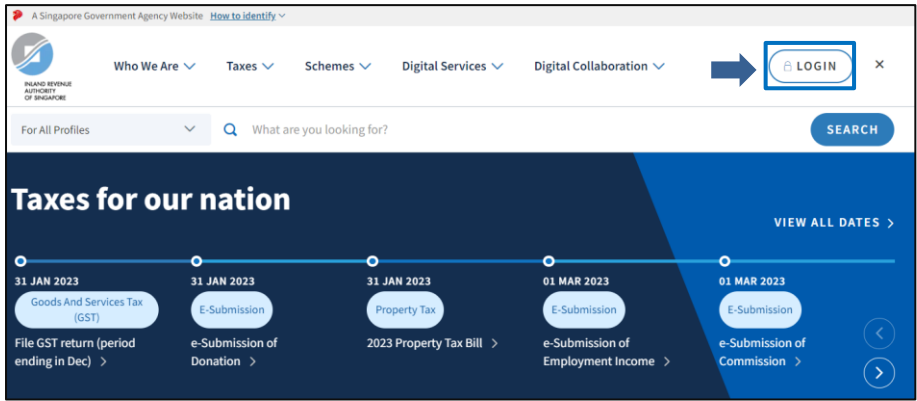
A Singapore Government Agency Website How to identify

INLAND REVENUE AUTHORITY OF SINGAPORE

Who We Are Taxes Schemes Digital Services Digital Collaboration

LOGIN

×

For All Profiles

What are you looking for?

SEARCH

Taxes for our nation

VIEW ALL DATES >

31 JAN 2023
Goods And Services Tax (GST)
File GST return (period ending in Dec) >

31 JAN 2023
E-Submission
e-Submission of Donation >

31 JAN 2023
Property Tax
2023 Property Tax Bill >

01 MAR 2023
E-Submission
e-Submission of Employment Income >

01 MAR 2023
E-Submission
e-Submission of Commission >